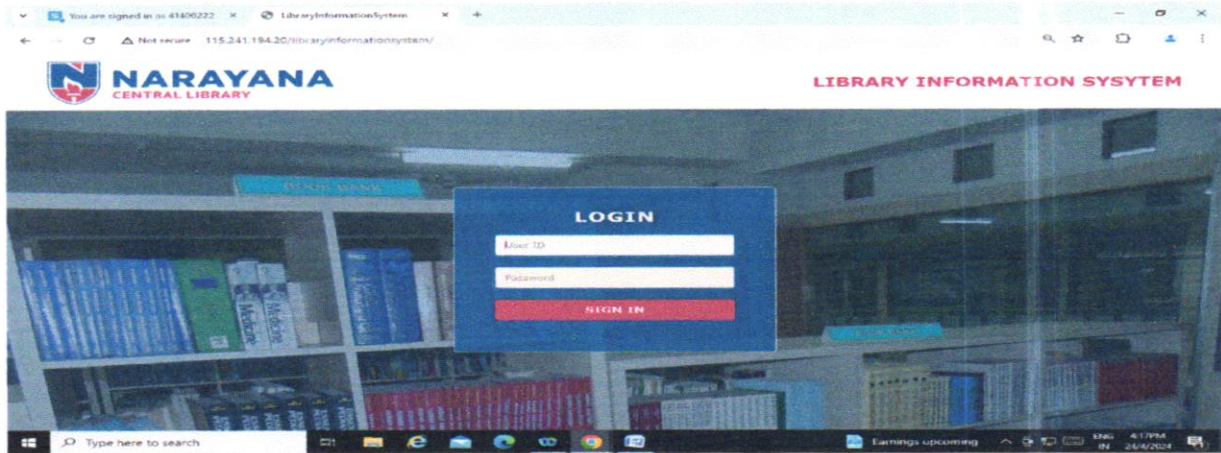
You are signed in as 41406222 ×
LibraryInformationSystem ×
+

Not secure 115.241.194.20/libraryinformationsystem/

NARAYANA
CENTRAL LIBRARY

LIBRARY INFORMATION SYSYTEM

BOOK BANK

LOGIN

User ID

Password

SIGN IN

Type here to search

Earnings upcoming

ENG IN

4:17PM 24/4/2024